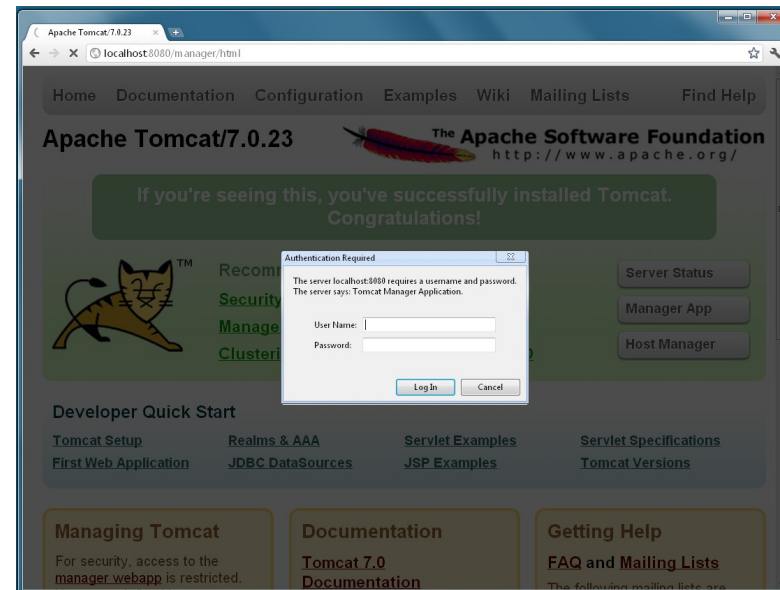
Apache Tomcat/7.0.23

localhost:8080/manager/html

Home Documentation Configuration Examples Wiki Mailing Lists Find Help

Apache Tomcat/7.0.23

The Apache Software Foundation
http://www.apache.org/

If you're seeing this, you've successfully installed Tomcat. Congratulations!

TM

Recomm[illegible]

Security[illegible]

Manage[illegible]

Clusteri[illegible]

Authentication Required

The server localhost:8080 requires a username and password. The server says: Tomcat Manager Application.

User Name:

Password:

Log In Cancel

Server Status

Manager App

Host Manager

Developer Quick Start

Tomcat Setup
Realms & AAA
Servlet Examples
Servlet Specifications
First Web Application
JDBC DataSources
JSP Examples
Tomcat Versions

Managing Tomcat

For security, access to the manager webapp is restricted.

Documentation

Tomcat 7.0 Documentation

Getting Help

FAQ and Mailing Lists

The following mailing lists are